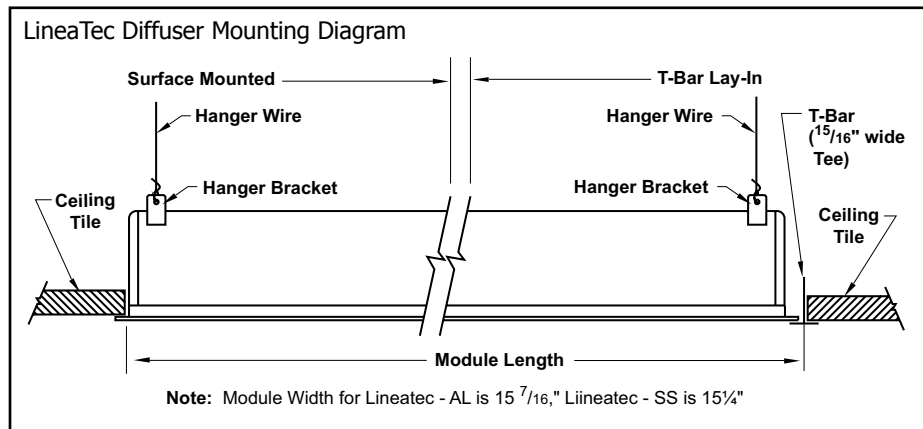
LineaTec Diffuser Mounting Diagram

Surface Mounted

T-Bar Lay-In

Hanger Wire

Hanger Wire

T-Bar ($^{15}/_{16}$" wide Tee)

Hanger Bracket

Hanger Bracket

Ceiling Tile

Ceiling Tile

Module Length

Note: Module Width for Lineatec - AL is 15 $^{7}/_{16}$," Liineatec - SS is 15¼"